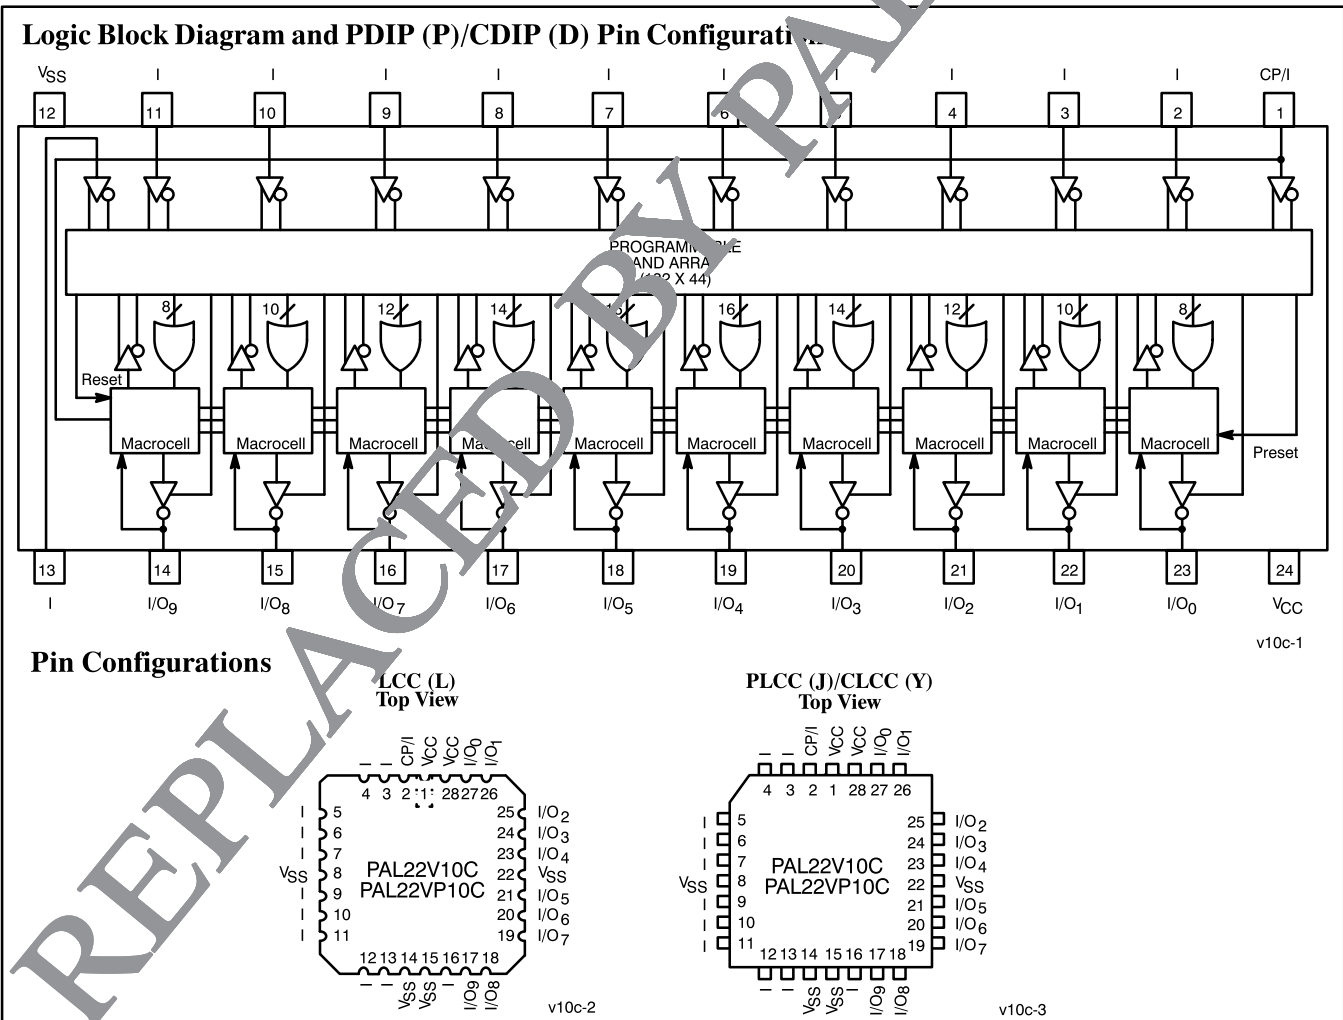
Logic Block Diagram and PDIP (P)/CDIP (D) Pin Configurati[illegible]

$V_{SS}$ I I I I I I I I I I CP/I

12 11 10 9 8 7 6 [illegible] 4 3 2 1

PROGRAMM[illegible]BLE
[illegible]AND ARRA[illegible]
([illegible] X 44)

8 10 12 14 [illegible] 16 14 12 10 8

Reset

Macrocell Macrocell Macrocell Ma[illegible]cell Macrocell Macrocell Macrocell Macrocell Macrocell Macrocell

Preset

13 14 15 16 17 18 19 20 21 22 23 24

I $I/O_9$ $I/O_8$ $I/O_7$ $I/O_6$ $I/O_5$ $I/O_4$ $I/O_3$ $I/O_2$ $I/O_1$ $I/O_0$ $V_{CC}$

v10c-1

Pin Configurations

LCC (L)
Top View

I I CP/I $V_{CC}$ $V_{CC}$ $I/O_0$ $I/O_1$

4 3 2 1 28 27 26

I 5
I 6
I 7
$V_{SS}$ 8
I 9
I 10
I 11

25 $I/O_2$
24 $I/O_3$
23 $I/O_4$
22 $V_{SS}$
21 $I/O_5$
20 $I/O_6$
19 $I/O_7$

PAL22V10C
PAL22VP10C

12 13 14 15 16 17 18

I I $V_{SS}$ $V_{SS}$ I $I/O_9$ $I/O_8$

v10c-2

PLCC (J)/CLCC (Y)
Top View

I I CP/I $V_{CC}$ $V_{CC}$ $I/O_0$ $I/O_1$

4 3 2 1 28 27 26

I 5
I 6
I 7
$V_{SS}$ 8
I 9
I 10
I 11

25 $I/O_2$
24 $I/O_3$
23 $I/O_4$
22 $V_{SS}$
21 $I/O_5$
20 $I/O_6$
19 $I/O_7$

PAL22V10C
PAL22VP10C

12 13 14 15 16 17 18

I I $V_{SS}$ $V_{SS}$ I $I/O_9$ $I/O_8$

v10c-3

REPLACED BY PAL